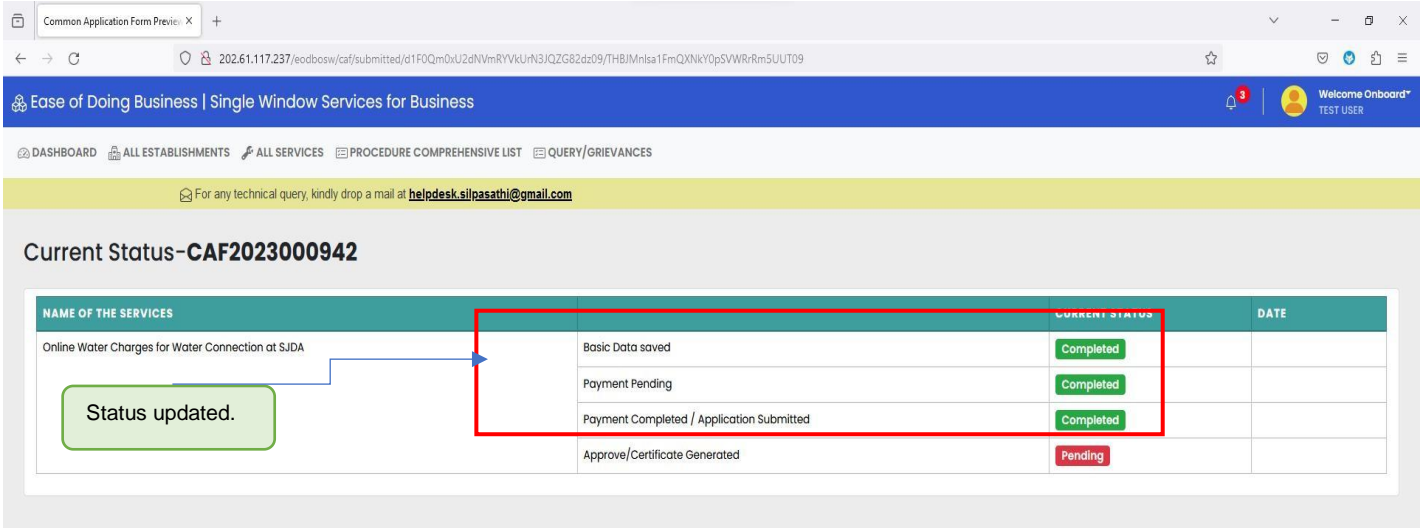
Common Application Form Previe ×

202.61.117.237/eodbosw/caf/submitted/d1F0Qm0xU2dNVmRYVkUrN3JQZG82dz09/THBJMnlsa1FmQXNkY0pSVWRrRm5UUT09

Ease of Doing Business | Single Window Services for Business

3

Welcome Onboard
TEST USER

DASHBOARD ALL ESTABLISHMENTS ALL SERVICES PROCEDURE COMPREHENSIVE LIST QUERY/GRIEVANCES

For any technical query, kindly drop a mail at helpdesk.silpasathi@gmail.com

Current Status-CAF2023000942

| NAME OF THE SERVICES | | CURRENT STATUS | DATE |
|---|---|---|---|
| Online Water Charges for Water Connection at SJDA | Basic Data saved | Completed | |
| | Payment Pending | Completed | |
| | Payment Completed / Application Submitted | Completed | |
| | Approve/Certificate Generated | Pending | |

Status updated.